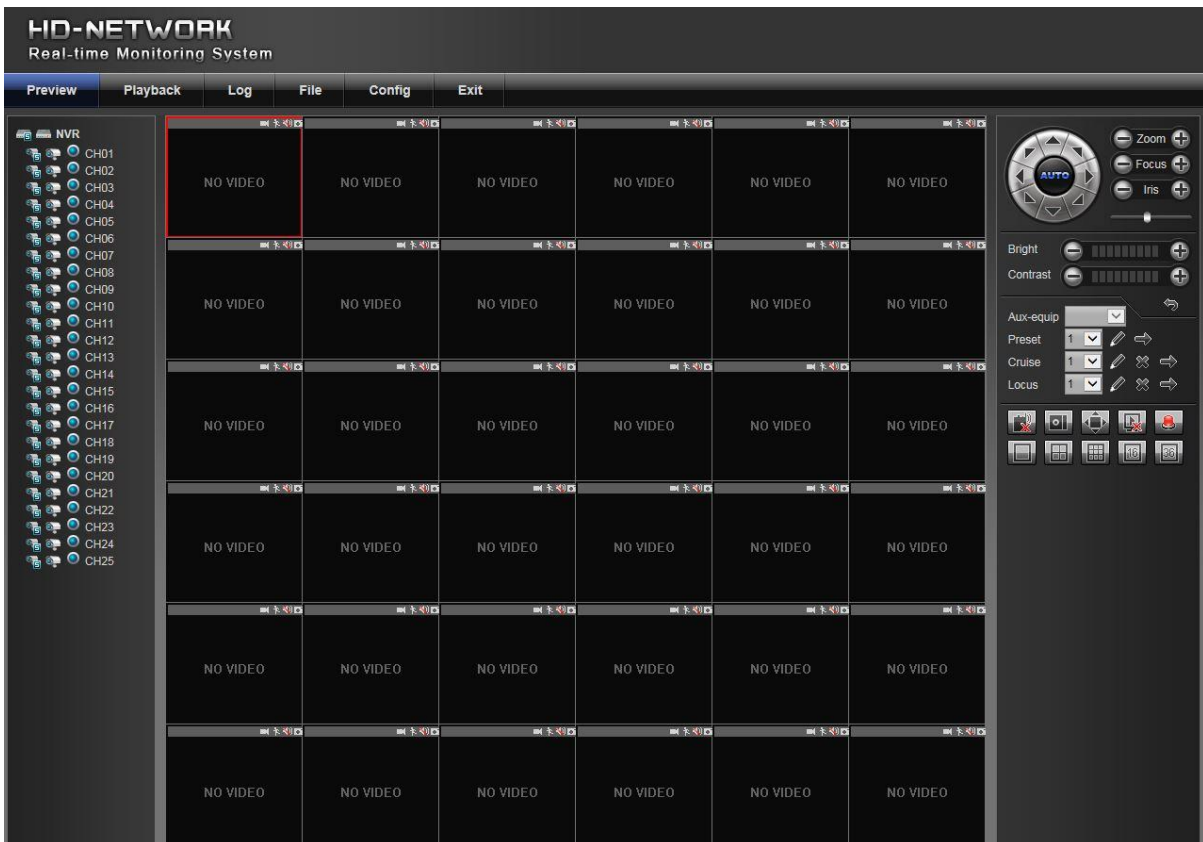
HD-NETWORK
Real-time Monitoring System

Preview
Playback
Log
File
Config
Exit

NVR
CH01
CH02
CH03
CH04
CH05
CH06
CH07
CH08
CH09
CH10
CH11
CH12
CH13
CH14
CH15
CH16
CH17
CH18
CH19
CH20
CH21
CH22
CH23
CH24
CH25

NO VIDEO NO VIDEO NO VIDEO NO VIDEO NO VIDEO NO VIDEO
NO VIDEO NO VIDEO NO VIDEO NO VIDEO NO VIDEO NO VIDEO
NO VIDEO NO VIDEO NO VIDEO NO VIDEO NO VIDEO NO VIDEO
NO VIDEO NO VIDEO NO VIDEO NO VIDEO NO VIDEO NO VIDEO
NO VIDEO NO VIDEO NO VIDEO NO VIDEO NO VIDEO NO VIDEO
NO VIDEO NO VIDEO NO VIDEO NO VIDEO NO VIDEO NO VIDEO

AUTO
Zoom
Focus
Iris
Bright
Contrast
Aux-equip
Preset 1
Cruise 1
Locus 1
16
36